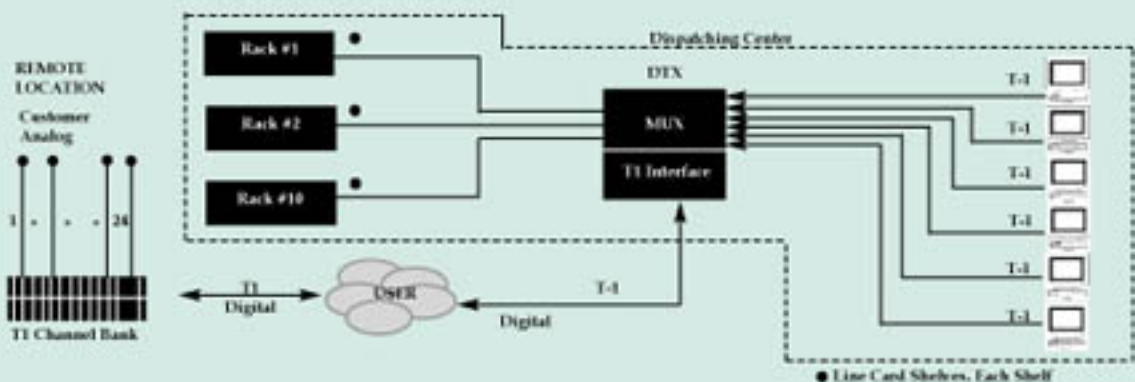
Dispatching Centre

REMOTE LOCATION

Customer Analog

Rack #1

Rack #2

Rack #10

DTX

MUX

T1 Interface

T-1

T-1

T-1

T-1

T-1

T-1

1 - - - 24

T1 Digital

DSFR

T-1

Digital

T1 Channel Bank

● Line Card Shelves, Each Shelf